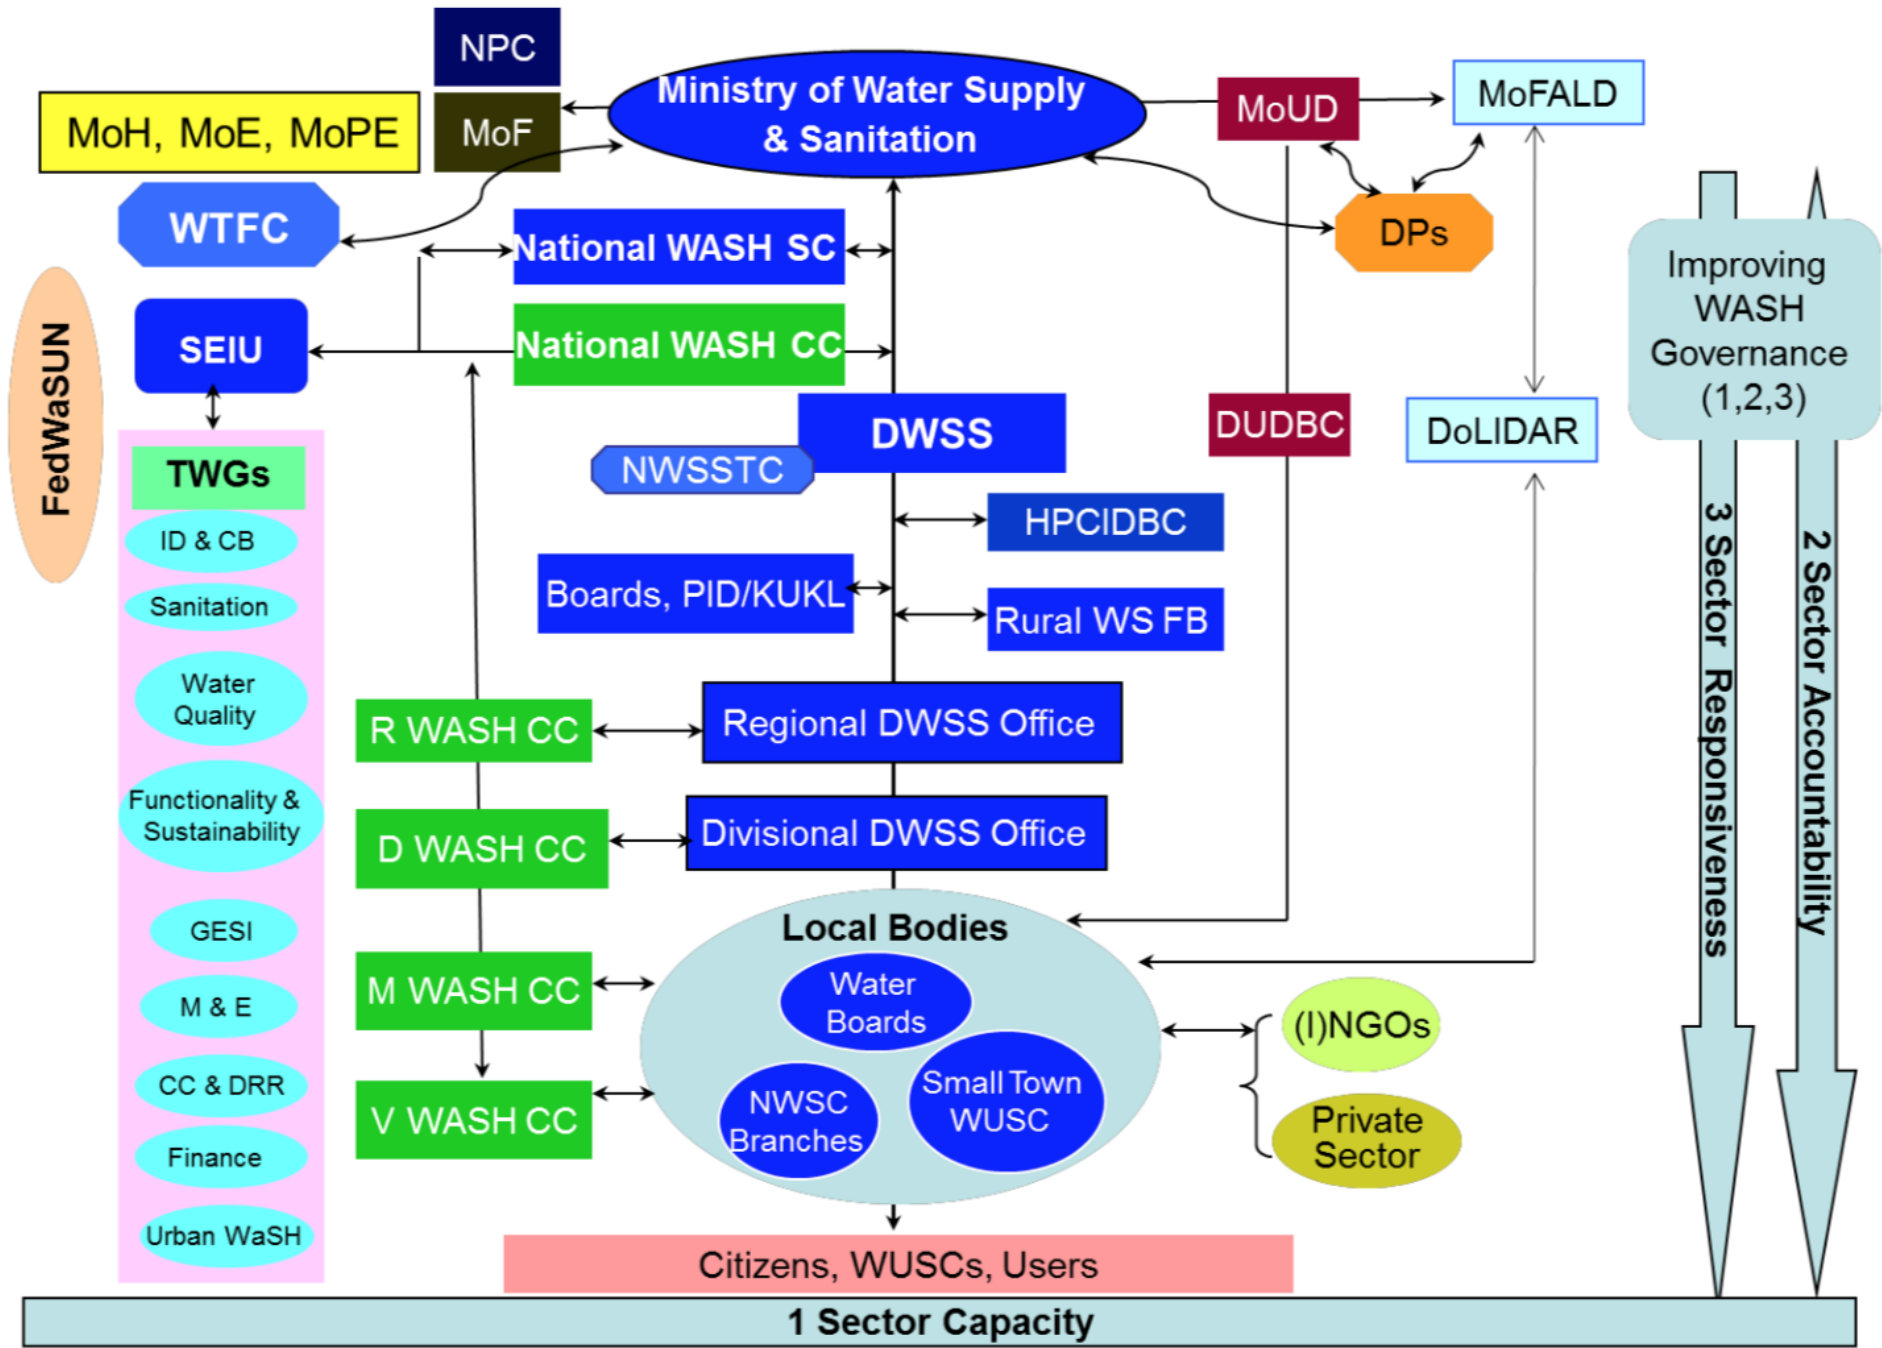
NPC

MoH, MoE, MoPE

MoF

Ministry of Water Supply & Sanitation

MoUD

MoFALD

WTFC

National WASH SC

DPs

FedWaSUN

SEIU

National WASH CC

Improving WASH Governance (1,2,3)

DWSS

DUDBC

DoLIDAR

TWGs

NWSSTC

ID & CB

HPCIDBC

Sanitation

Boards, PID/KUKL

Rural WS FB

Water Quality

R WASH CC

Regional DWSS Office

Functionality & Sustainability

D WASH CC

Divisional DWSS Office

3 Sector Responsiveness

2 Sector Accountability

GESI

Local Bodies

M & E

M WASH CC

Water Boards

(I)NGOs

CC & DRR

NWSC Branches

Small Town WUSC

V WASH CC

Private Sector

Finance

Urban WaSH

Citizens, WUSCs, Users

1 Sector Capacity